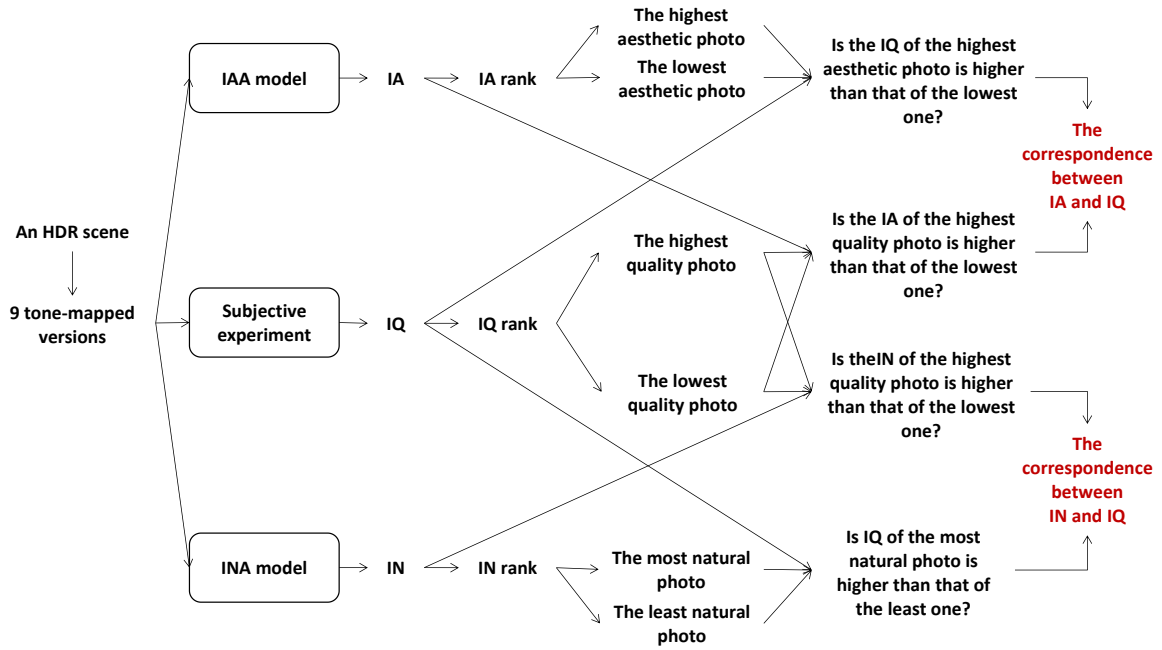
An HDR scene

9 tone-mapped versions

IAA model

IA

IA rank

The highest aesthetic photo

The lowest aesthetic photo

Is the IQ of the highest aesthetic photo is higher than that of the lowest one?

The correspondence between IA and IQ

Subjective experiment

IQ

IQ rank

The highest quality photo

The lowest quality photo

Is the IA of the highest quality photo is higher than that of the lowest one?

Is theIN of the highest quality photo is higher than that of the lowest one?

The correspondence between IN and IQ

INA model

IN

IN rank

The most natural photo

The least natural photo

Is IQ of the most natural photo is higher than that of the least one?